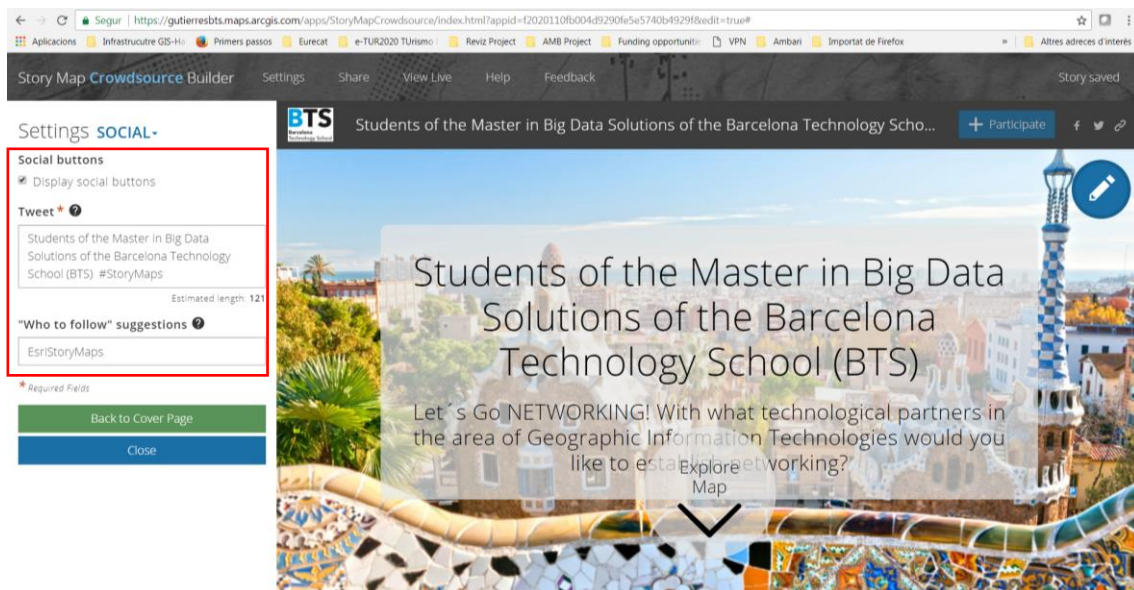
Segur | https://gutierresbts.maps.arcgis.com/apps/StoryMapCrowdsource/index.html?appid=f2020110fb004d9290fe5e5740b4929f&edit=true#

Aplicacions Infrastrucutre GIS-Ha Primers passos Eurecat e-TUR2020 TUrismo Reviz Project AMB Project Funding opportuniti VPN Ambari Importat de Firefox » Altres adreces d'interès

Story Map Crowdsource Builder Settings Share View Live Help Feedback Story saved

Settings SOCIAL

Social buttons

Display social buttons

Tweet *

Students of the Master in Big Data Solutions of the Barcelona Technology School (BTS) #StoryMaps

Estimated length: 121

"Who to follow" suggestions

EsriStoryMaps

* Required Fields

Back to Cover Page

Close

BTS Barcelona Technology School

Students of the Master in Big Data Solutions of the Barcelona Technology Scho...

+ Participate

Students of the Master in Big Data Solutions of the Barcelona Technology School (BTS)

Let´s Go NETWORKING! With what technological partners in the area of Geographic Information Technologies would you like to establish networking?

Explore Map